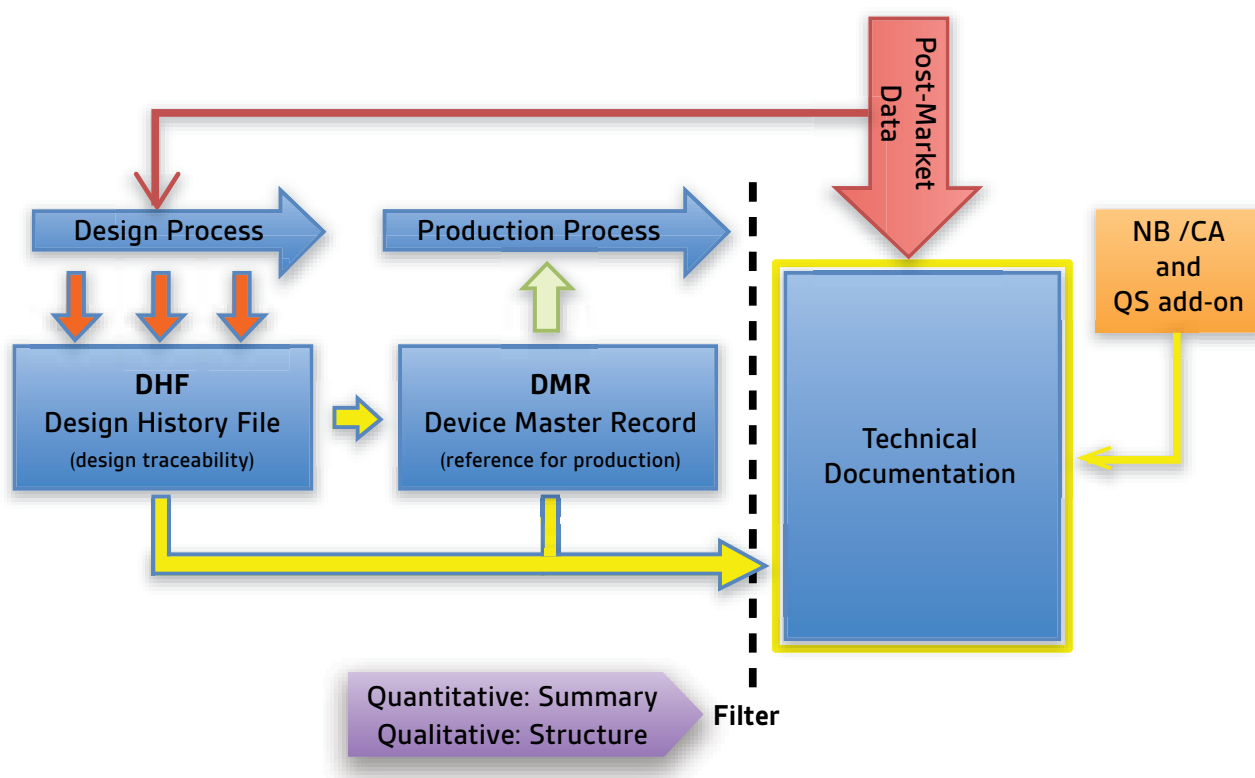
Post-Market Data

Design Process

Production Process

NB /CA and QS add-on

DHF
Design History File
(design traceability)

DMR
Device Master Record
(reference for production)

Technical Documentation

Quantitative: Summary
Qualitative: Structure

Filter